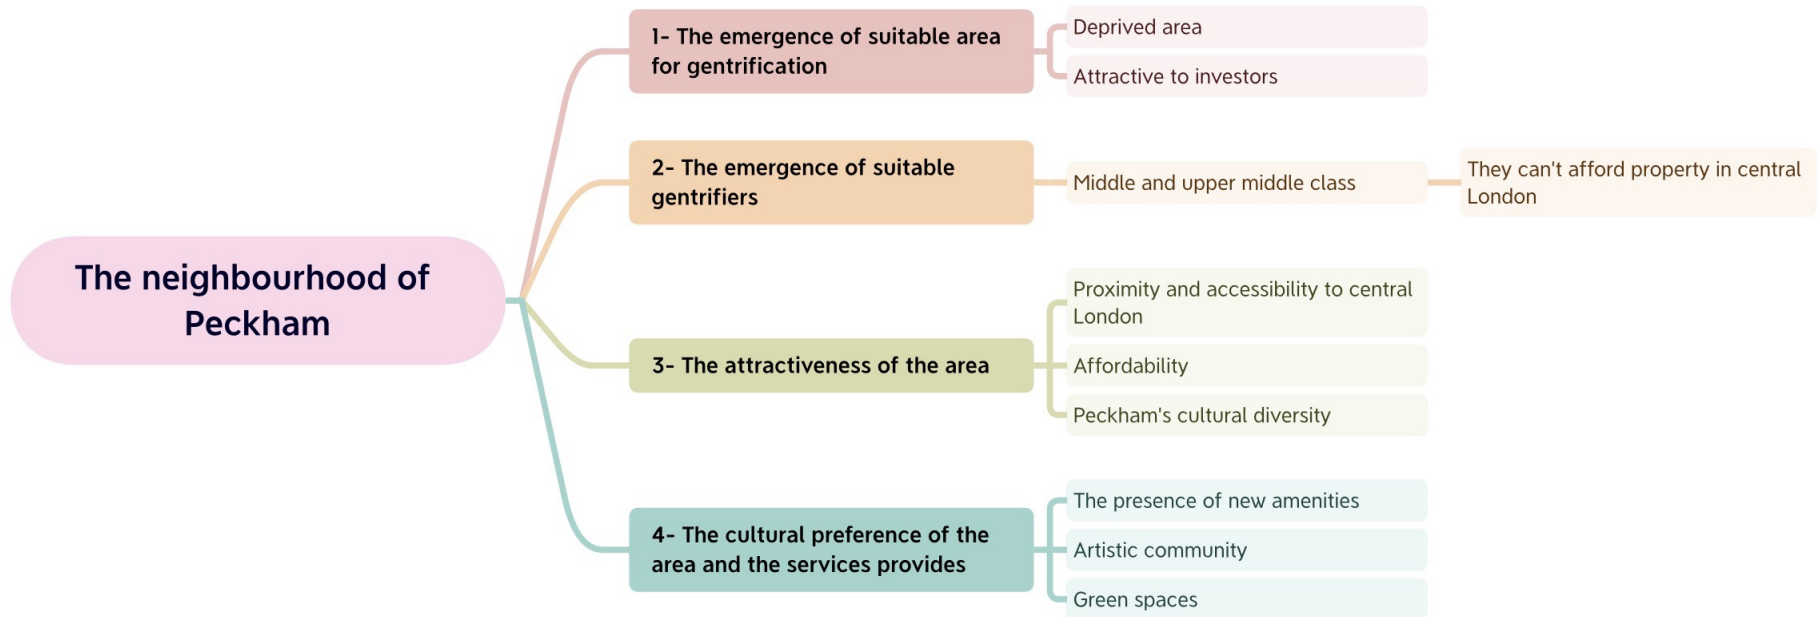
The neighbourhood of Peckham

1- The emergence of suitable area for gentrification

Deprived area

Attractive to investors

2- The emergence of suitable gentrifiers

Middle and upper middle class

They can't afford property in central London

3- The attractiveness of the area

Proximity and accessibility to central London

Affordability

Peckham's cultural diversity

4- The cultural preference of the area and the services provides

The presence of new amenities

Artistic community

Green spaces